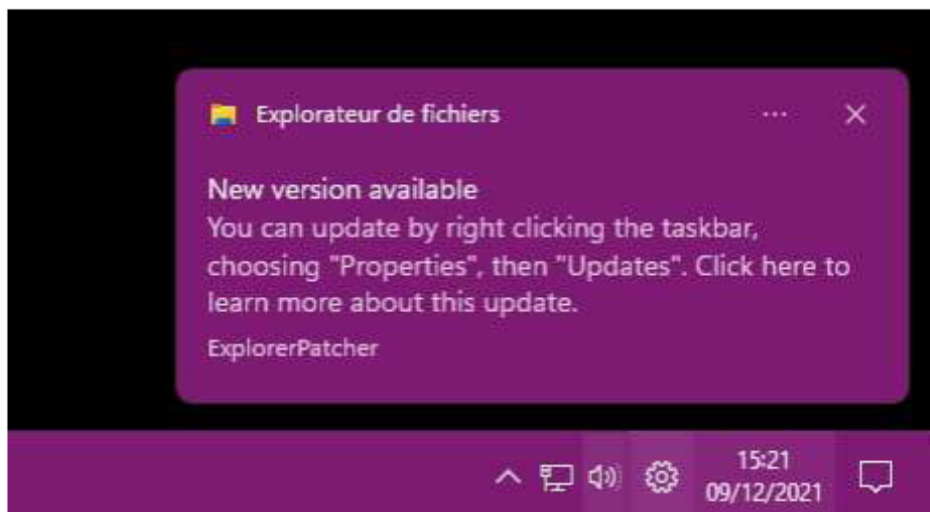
Explorateur de fichiers

···

×

New version available
You can update by right clicking the taskbar, choosing "Properties", then "Updates". Click here to learn more about this update.

ExplorerPatcher

15:21
09/12/2021